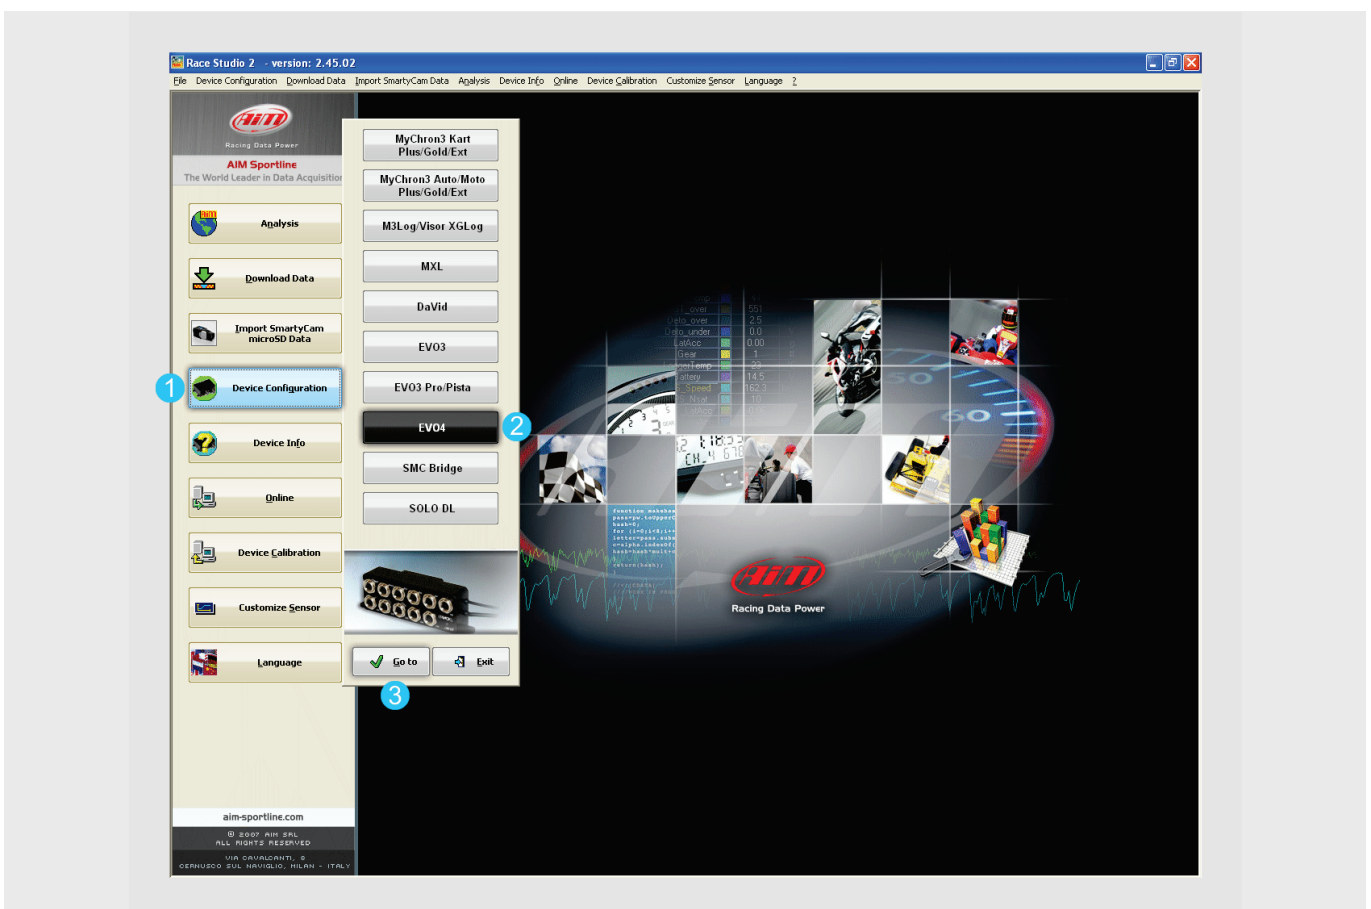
Race Studio 2 - version: 2.45.02

File Device Configuration Download Data Import SmartyCam Data Analysis Device Info Online Device Calibration Customize Sensor Language ?

AiM
Racing Data Power
AIM Sportline
The World Leader in Data Acquisition

Analysis
Download Data
Import SmartyCam microSD Data
1
Device Configuration
Device Info
Online
Device Calibration
Customize Sensor
Language

MyChron3 Kart Plus/Gold/Ext
MyChron3 Auto/Moto Plus/Gold/Ext
M3Log/Visor XGLog
MXL
DaVid
EVO3
EVO3 Pro/Pista
EVO4
2
SMC Bridge
SOLO DL

Go to
Exit
3

AiM
Racing Data Power

aim-sportline.com
© 2007 AIM SRL
ALL RIGHTS RESERVED
VIA CAVALCANTI, 8
CERNUSCO SUL NAVIGLIO, MILAN - ITALY